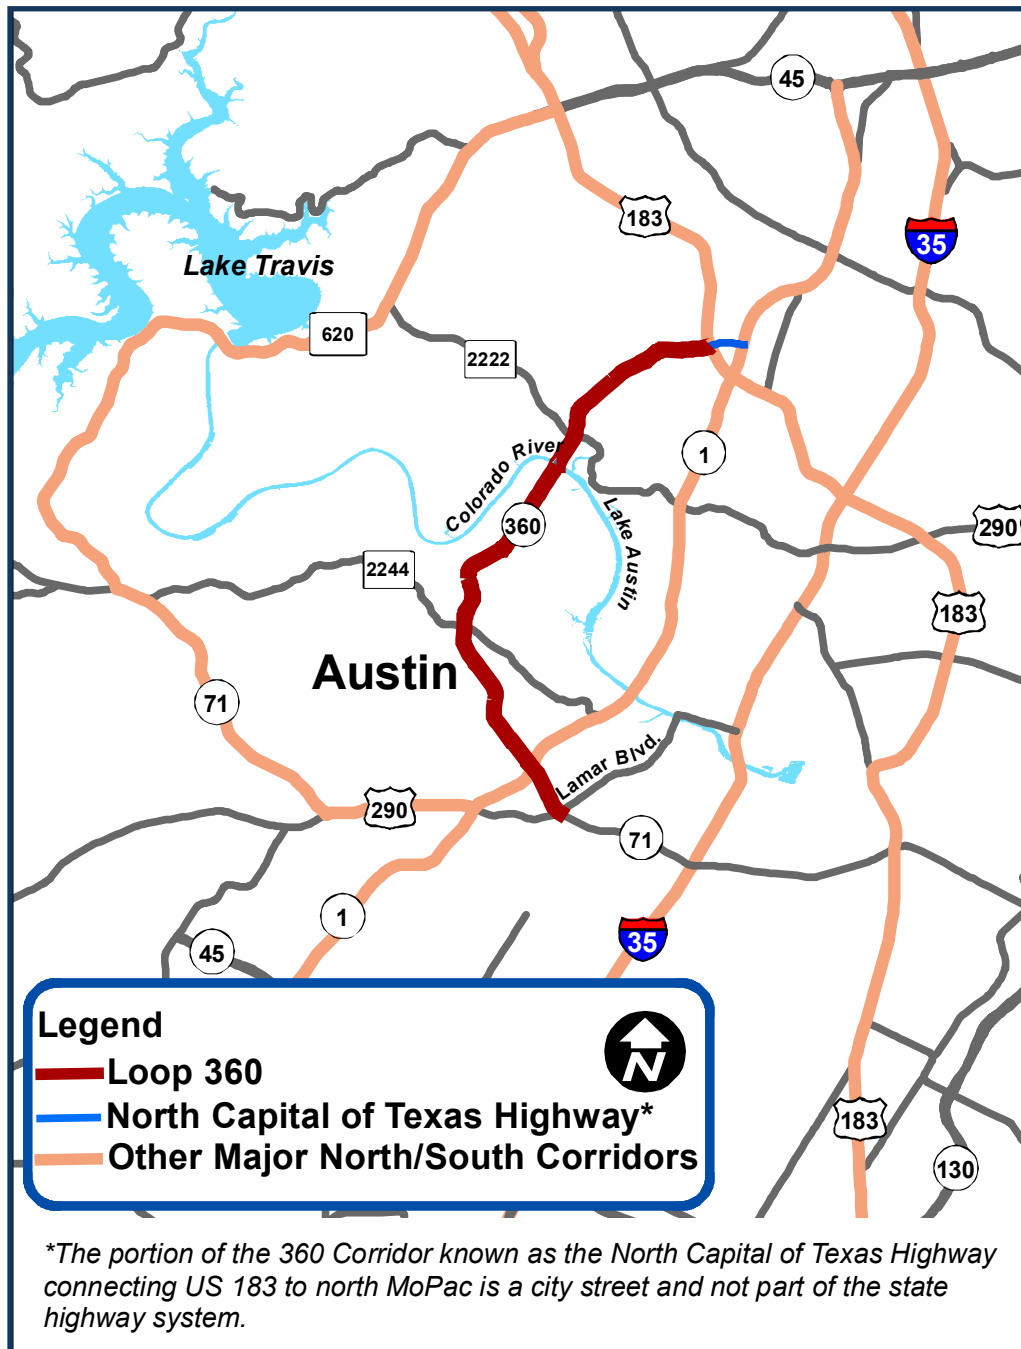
45
Lake Travis
183
35
620
2222
Colorado River
1
360
Lake Austin
290
2244
183
Austin
71
Lamar Blvd.
290
71
1
35
45
Legend
Loop 360
North Capital of Texas Highway*
Other Major North/South Corridors
N
183
130

*The portion of the 360 Corridor known as the North Capital of Texas Highway connecting US 183 to north MoPac is a city street and not part of the state highway system.